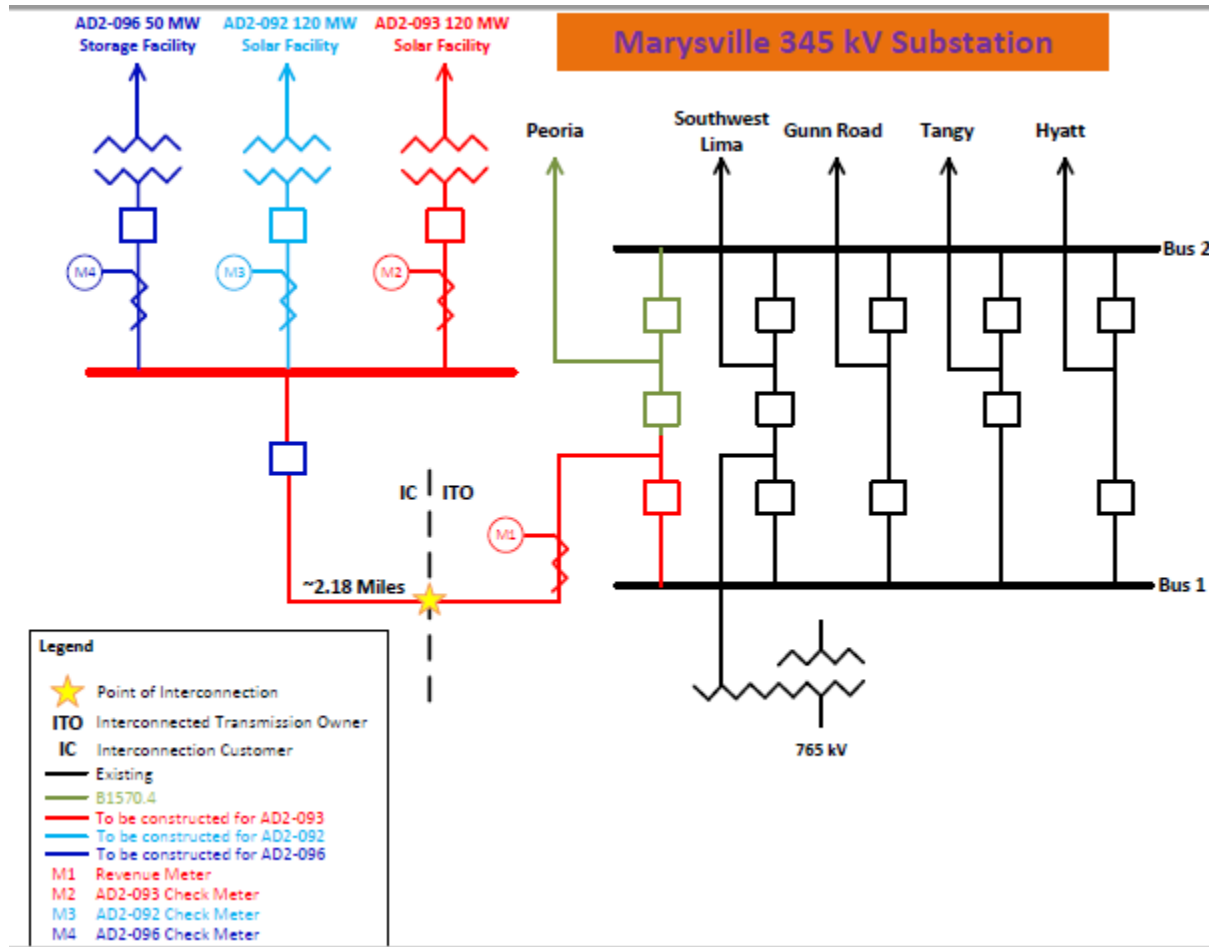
AD2-096 50 MW
Storage Facility

AD2-092 120 MW
Solar Facility

AD2-093 120 MW
Solar Facility

Marysville 345 kV Substation

Peoria

Southwest
Lima

Gunn Road

Tangy

Hyatt

Bus 2

M4

M3

M2

IC

ITO

M1

~2.18 Miles

Bus 1

765 kV

Legend

Point of Interconnection
ITO Interconnected Transmission Owner
IC Interconnection Customer
Existing
B1570.4
To be constructed for AD2-093
To be constructed for AD2-092
To be constructed for AD2-096
M1 Revenue Meter
M2 AD2-093 Check Meter
M3 AD2-092 Check Meter
M4 AD2-096 Check Meter